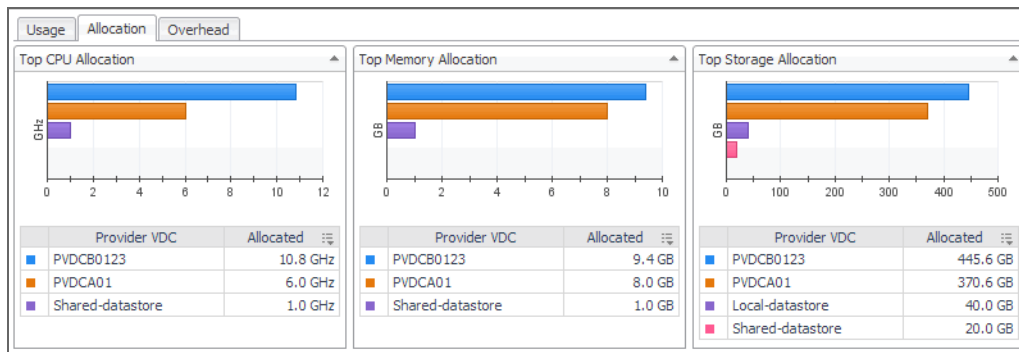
Usage | Allocation | Overhead

Top CPU Allocation

GHz

0 2 4 6 8 10 12

| | Provider VDC | Allocated |
|---|---|---|
| | PVDCB0123 | 10.8 GHz |
| | PVDCA01 | 6.0 GHz |
| | Shared-datastore | 1.0 GHz |

Top Memory Allocation

GB

0 2 4 6 8 10

| | Provider VDC | Allocated |
|---|---|---|
| | PVDCB0123 | 9.4 GB |
| | PVDCA01 | 8.0 GB |
| | Shared-datastore | 1.0 GB |

Top Storage Allocation

GB

0 100 200 300 400 500

| | Provider VDC | Allocated |
|---|---|---|
| | PVDCB0123 | 445.6 GB |
| | PVDCA01 | 370.6 GB |
| | Local-datastore | 40.0 GB |
| | Shared-datastore | 20.0 GB |